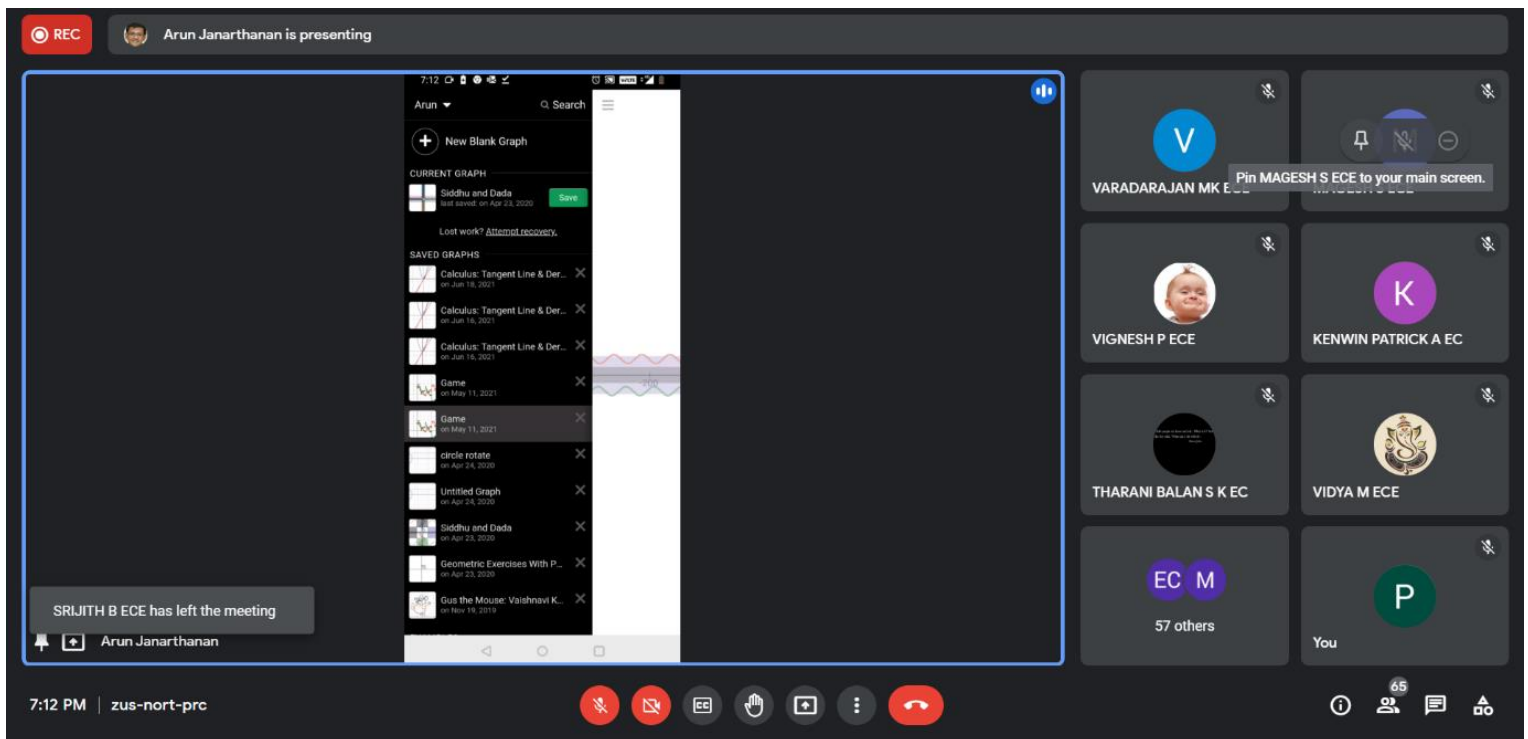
REC

Arun Janarthanan is presenting

7:12

Arun

Search

New Blank Graph

CURRENT GRAPH

Siddhu and Dada
last saved: on Apr 23, 2020

Save

Lost work? Attempt recovery.

SAVED GRAPHS

Calculus: Tangent Line & Der...
on Jun 18, 2021

Calculus: Tangent Line & Der...
on Jun 16, 2021

Calculus: Tangent Line & Der...
on Jun 16, 2021

Game
on May 11, 2021

Game
on May 11, 2021

circle rotate
on Apr 24, 2020

Untitled Graph
on Apr 24, 2020

Siddhu and Dada
on Apr 23, 2020

Geometric Exercises With P...
on Apr 23, 2020

Gus the Mouse: Vaishnavi K...
on Nov 19, 2019

SRIJITH B ECE has left the meeting

Arun Janarthanan

V

VARADARAJAN MK E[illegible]

Pin MAGESH S ECE to your main screen.

VIGNESH P ECE

K

KENWIN PATRICK A EC

THARANI BALAN S K EC

VIDYA M ECE

EC M

57 others

P

You

7:12 PM | zus-nort-prc

65